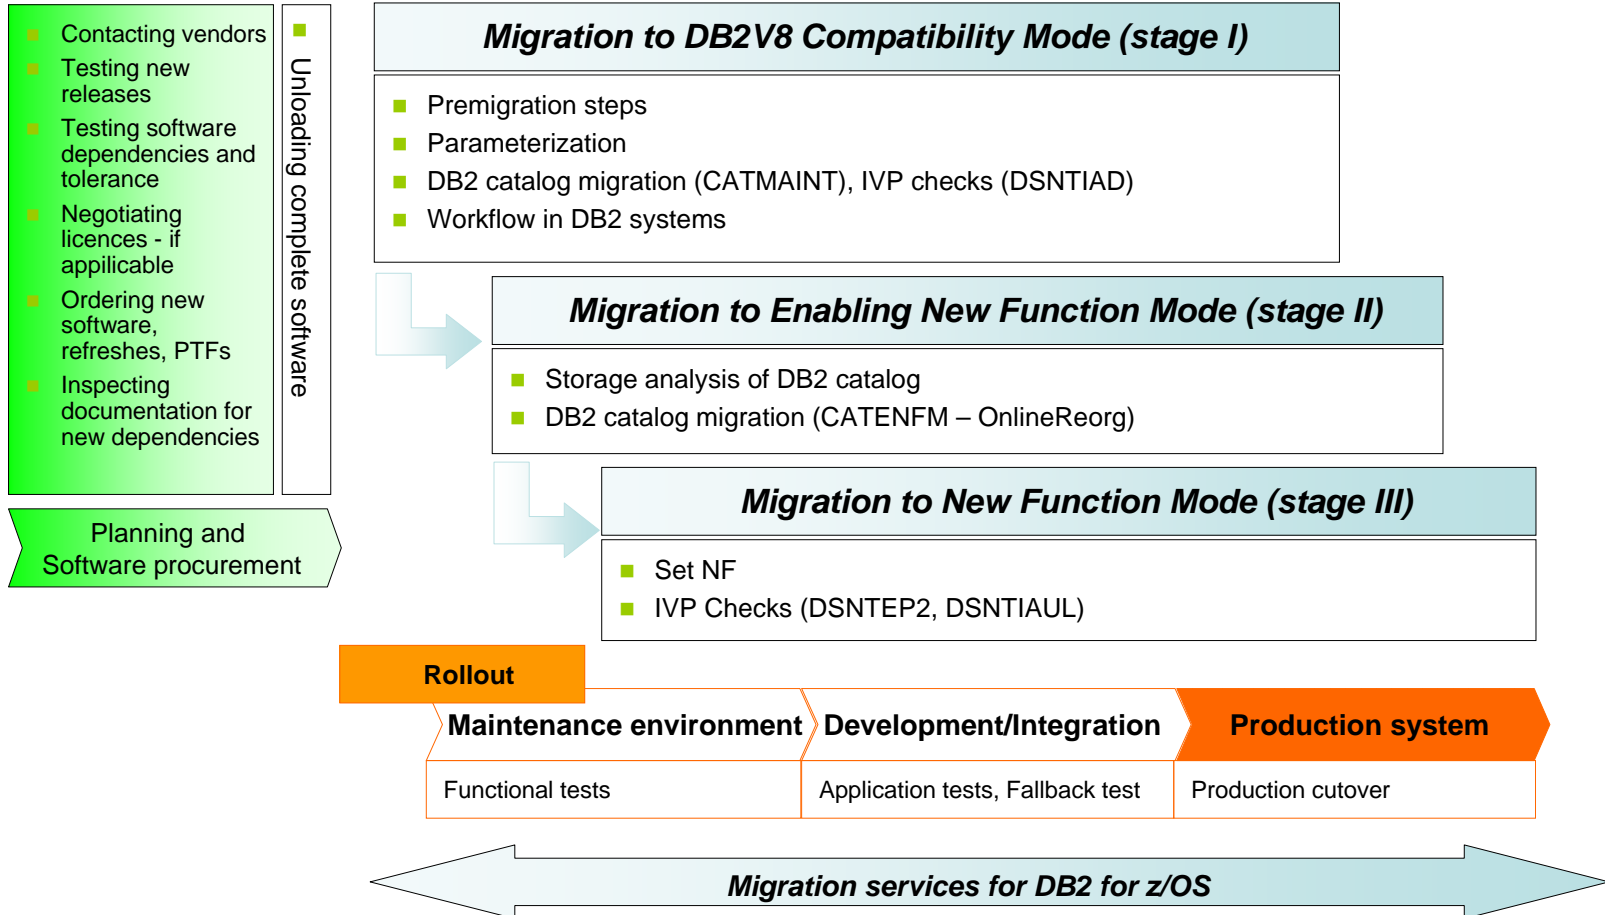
Contacting vendors
Testing new releases
Testing software dependencies and tolerance
Negotiating licences - if applicable
Ordering new software, refreshes, PTFs
Inspecting documentation for new dependencies

Unloading complete software

Planning and Software procurement

Migration to DB2V8 Compatibility Mode (stage I)

Premigration steps
Parameterization
DB2 catalog migration (CATMAINT), IVP checks (DSNTIAD)
Workflow in DB2 systems

Migration to Enabling New Function Mode (stage II)

Storage analysis of DB2 catalog
DB2 catalog migration (CATENFM – OnlineReorg)

Migration to New Function Mode (stage III)

Set NF
IVP Checks (DSNTEP2, DSNTIAUL)

Rollout

| Maintenance environment | Development/Integration | Production system |
|---|---|---|
| Functional tests | Application tests, Fallback test | Production cutover |

Migration services for DB2 for z/OS